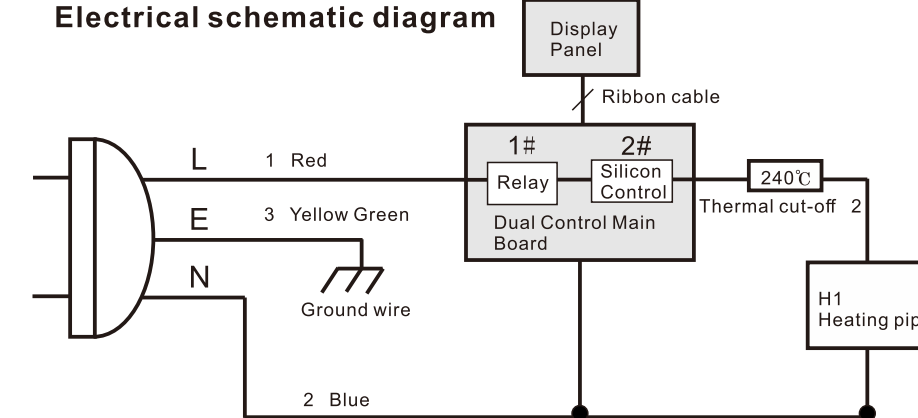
Electrical schematic diagram

Display Panel

Ribbon cable

1#

2#

Relay

Silicon Control

Dual Control Main Board

240℃

Thermal cut-off 2

L

1 Red

E

3 Yellow Green

N

Ground wire

H1

Heating pip

2 Blue